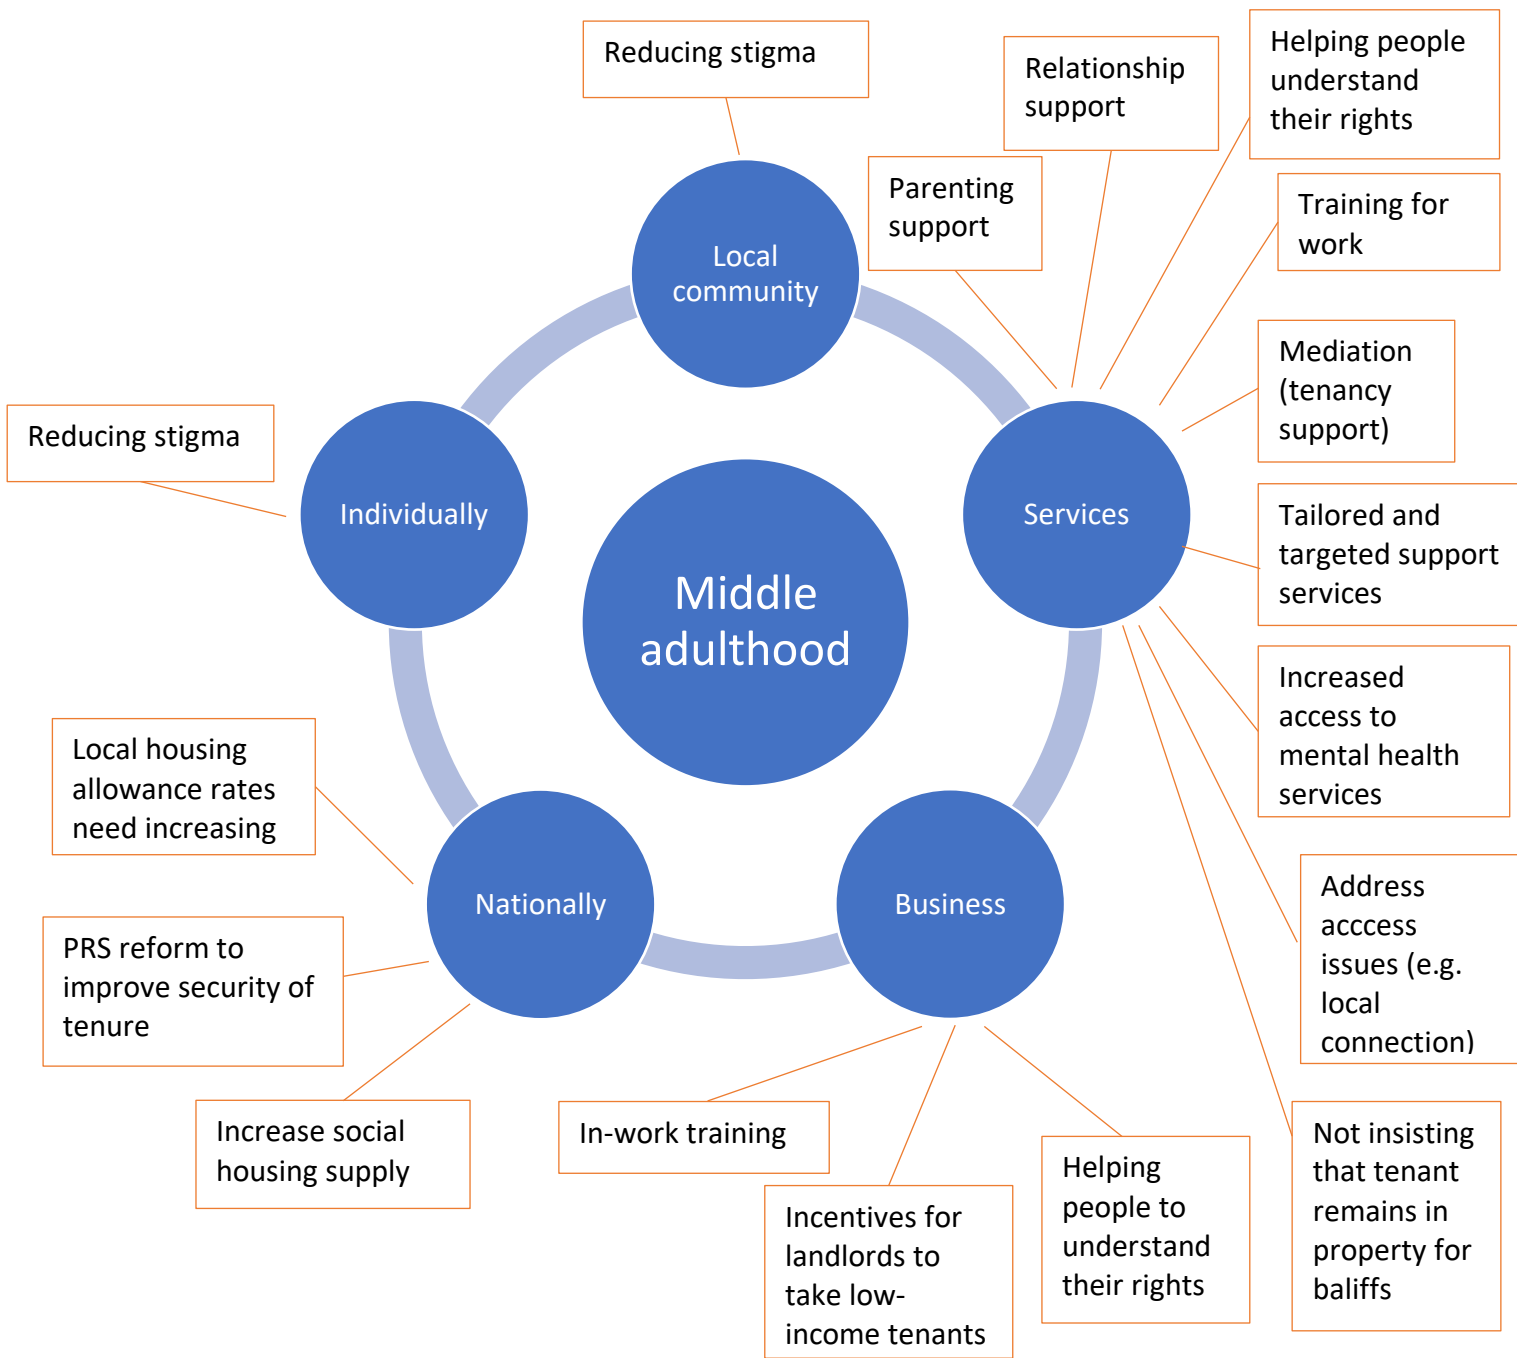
Reducing stigma

Relationship support

Helping people understand their rights

Parenting support

Training for work

Local community

Mediation (tenancy support)

Reducing stigma

Individually

Middle adulthood

Services

Tailored and targeted support services

Increased access to mental health services

Local housing allowance rates need increasing

Nationally

Business

Address acccess issues (e.g. local connection)

PRS reform to improve security of tenure

Increase social housing supply

In-work training

Incentives for landlords to take low-income tenants

Helping people to understand their rights

Not insisting that tenant remains in property for baliffs